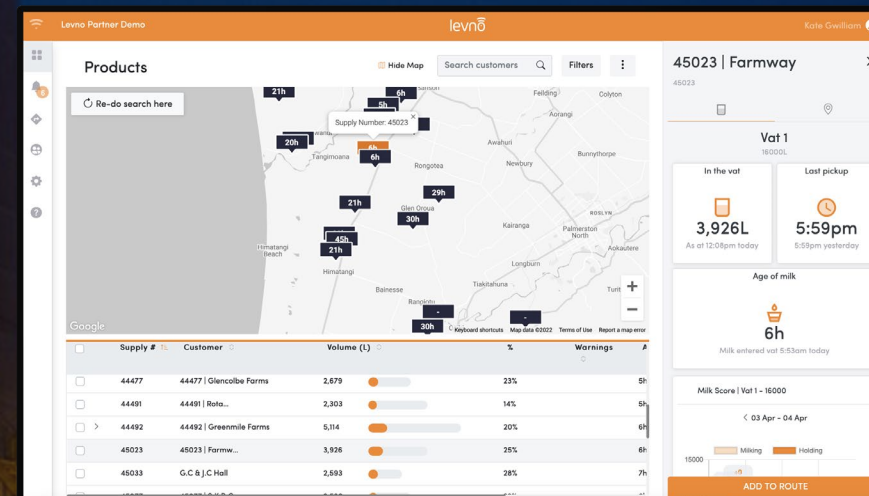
Levno Partner Demo

levno

Kate Gwilliam

5

Products

Hide Map

Search customers

Filters

Re-do search here

21h
6h
5h
20h
Supply Number: 45023
6h
6h
29h
21h
30h
45h
21h
30h

Feilding
Colyton
Aorangi
Awahuri
Bunnythorpe
Tangimoana
Rongotea
Newbury
Glen Oroua
ROSLYN
Kairanga
Palmerston North
Aokautere
Himatangi Beach
Himatangi
Longburn
Tiakitahuna
Bainesse
Rangiotu
Turit

Google
Keyboard shortcuts
Map data ©2022
Terms of Use
Report a map error

| | Supply # | Customer | Volume (L) | | % | Warnings | A |
|---|---|---|---|---|---|---|---|
| | 44477 | 44477 \| Glencolbe Farms | 2,679 | | 23% | | 5h |
| | 44491 | 44491 \| Rota... | 2,303 | | 14% | | 5h |
| > | 44492 | 44492 \| Greenmile Farms | 5,114 | | 20% | | 6h |
| | 45023 | 45023 \| Farmw... | 3,926 | | 25% | | 6h |
| | 45033 | G.C & J.C Hall | 2,593 | | 28% | | 7h |

45023 | Farmway

45023

Vat 1

16000L

In the vat

3,926L

As at 12:08pm today

Last pickup

5:59pm

5:59pm yesterday

Age of milk

6h

Milk entered vat 5:53am today

Milk Score | Vat 1 - 16000

03 Apr - 04 Apr

Milking
Holding

15000

ADD TO ROUTE